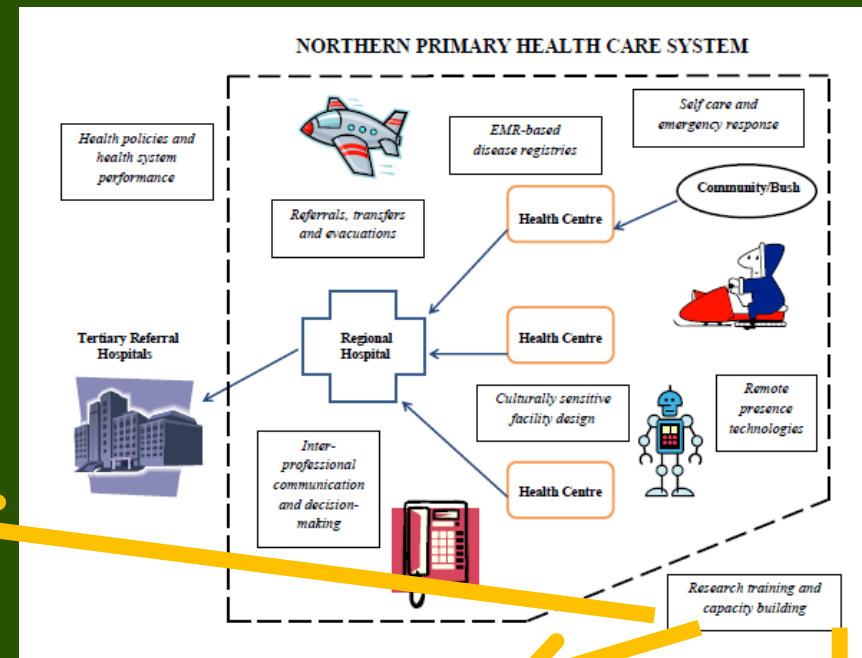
NORTHERN PRIMARY HEALTH CARE SYSTEM

Health policies and health system performance

EMR-based disease registries

Self care and emergency response

Community/Bush

Referrals, transfers and evacuations

Health Centre

Tertiary Referral Hospitals

Regional Hospital

Health Centre

Culturally sensitive facility design

Remote presence technologies

Inter-professional communication and decision-making

Health Centre

Research training and capacity building